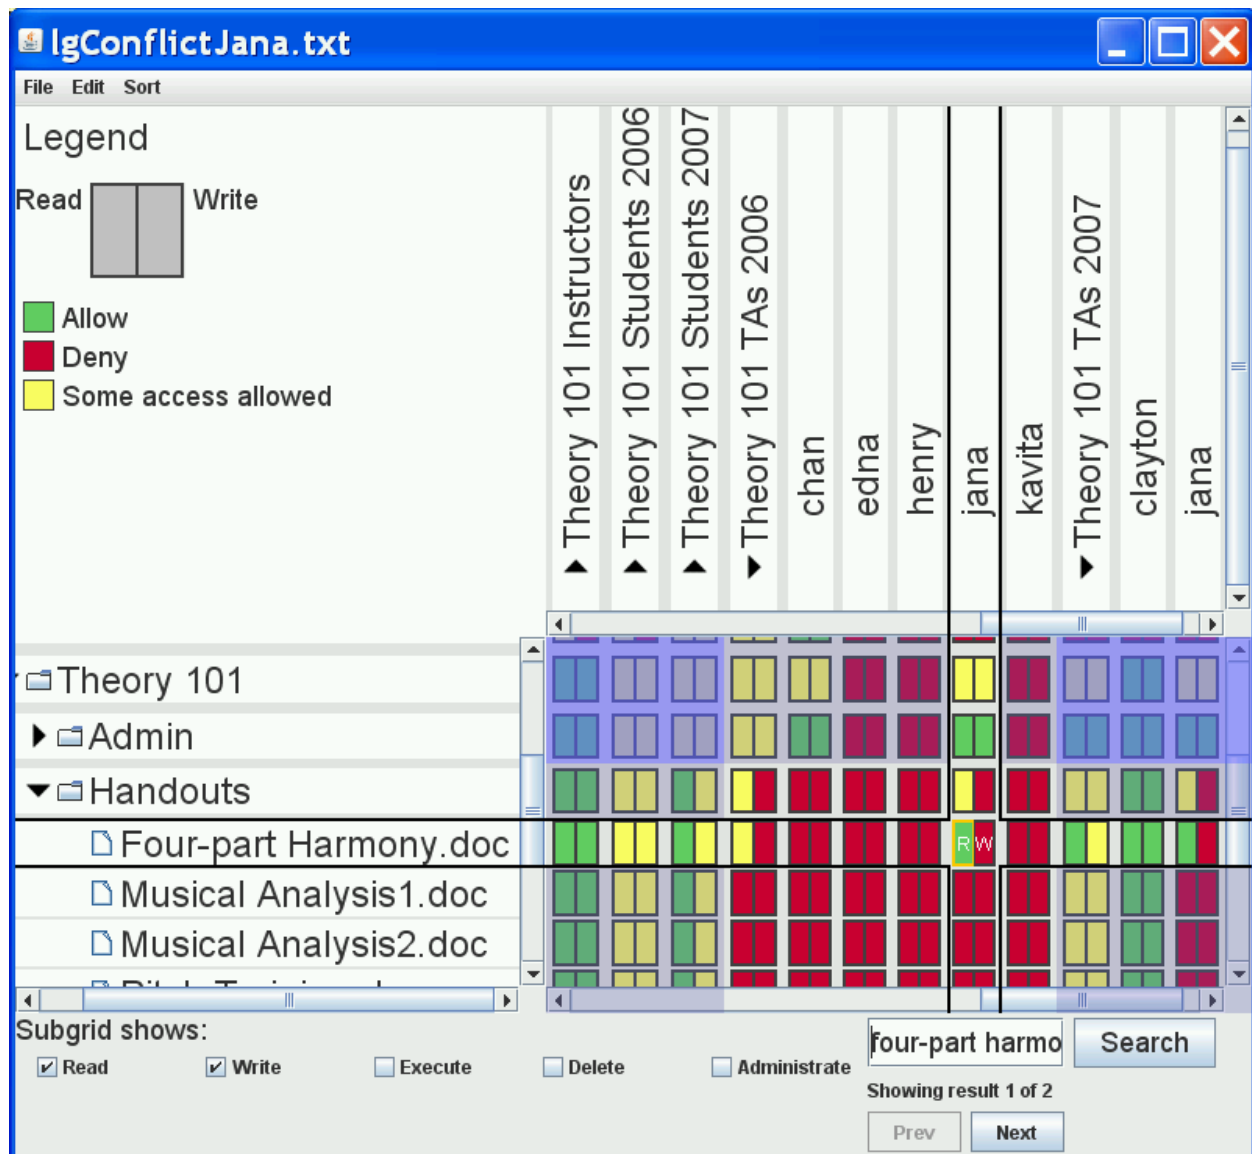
lgConflictJana.txt

File Edit Sort

Legend

Read Write

Allow
Deny
Some access allowed

Theory 101 Instructors
Theory 101 Students 2006
Theory 101 Students 2007
Theory 101 TAs 2006
chan
edna
henry
jana
kavita
Theory 101 TAs 2007
clayton
jana

Theory 101
Admin
Handouts
Four-part Harmony.doc
Musical Analysis1.doc
Musical Analysis2.doc

R W

Subgrid shows:
Read Write Execute Delete Administrate

four-part harmo
Search
Showing result 1 of 2
Prev Next